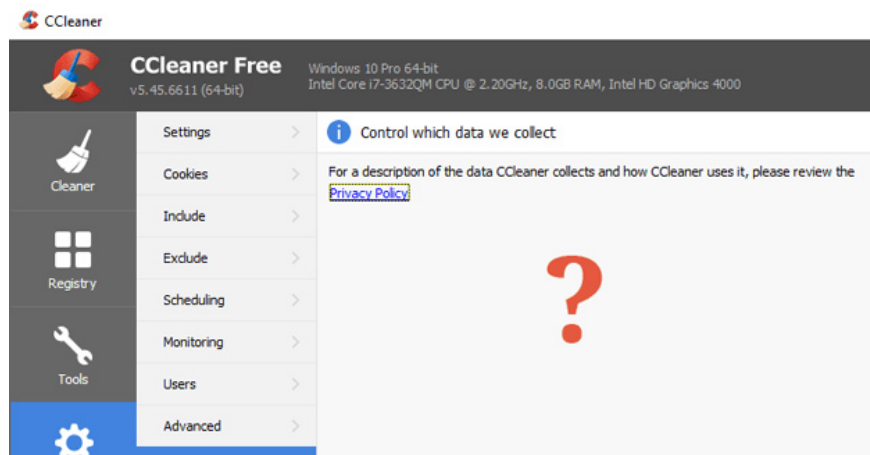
CCleaner

CCleaner Free
v5.45.6611 (64-bit)

Windows 10 Pro 64-bit
Intel Core i7-3632QM CPU @ 2.20GHz, 8.0GB RAM, Intel HD Graphics 4000

Cleaner

Registry

Tools

Settings

Cookies

Include

Exclude

Scheduling

Monitoring

Users

Advanced

Control which data we collect

For a description of the data CCleaner collects and how CCleaner uses it, please review the Privacy Policy

?